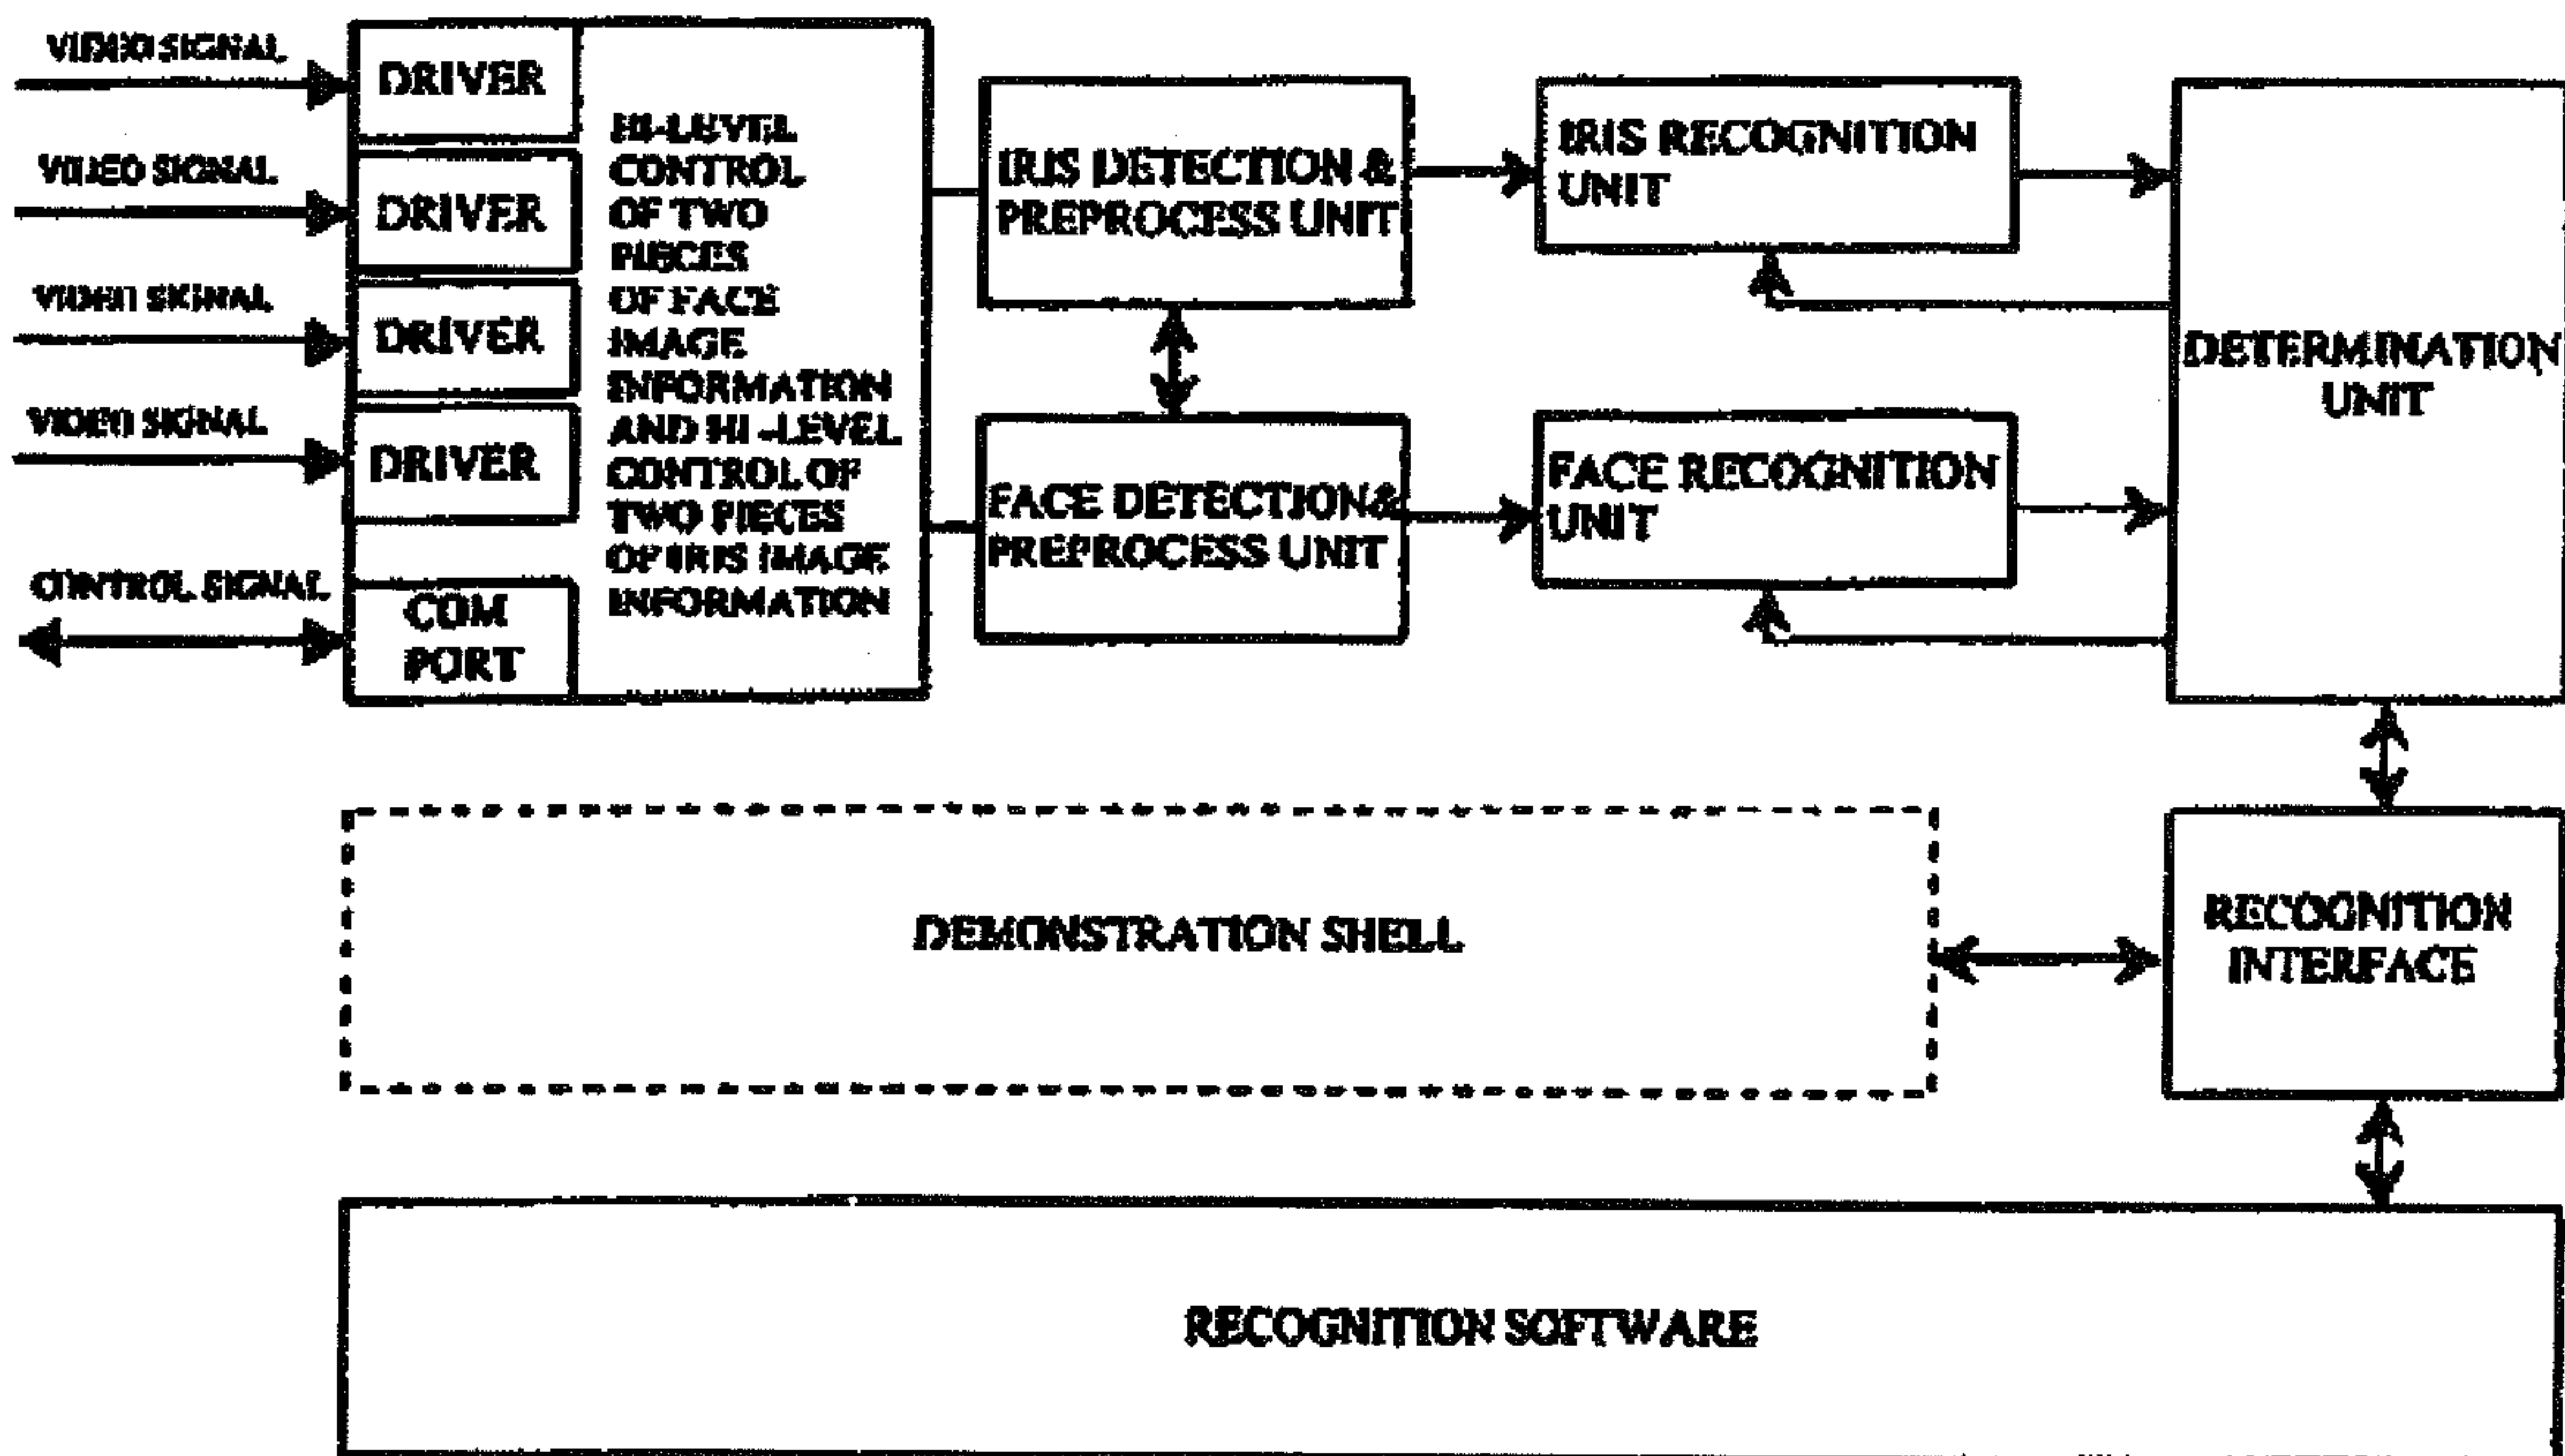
VIDEO SIGNAL
VIDEO SIGNAL
VIDEO SIGNAL
VIDEO SIGNAL
CONTROL SIGNAL

DRIVER
DRIVER
DRIVER
DRIVER
COM PORT

HI-LEVEL CONTROL OF TWO PIECES OF FACE IMAGE INFORMATION AND HI-LEVEL CONTROL OF TWO PIECES OF IRIS IMAGE INFORMATION

IRIS DETECTION & PREPROCESS UNIT

FACE DETECTION& PREPROCESS UNIT

IRIS RECOGNITION UNIT

FACE RECOGNITION UNIT

DETERMINATION UNIT

DEMONSTRATION SHELL

RECOGNITION INTERFACE

RECOGNITION SOFTWARE